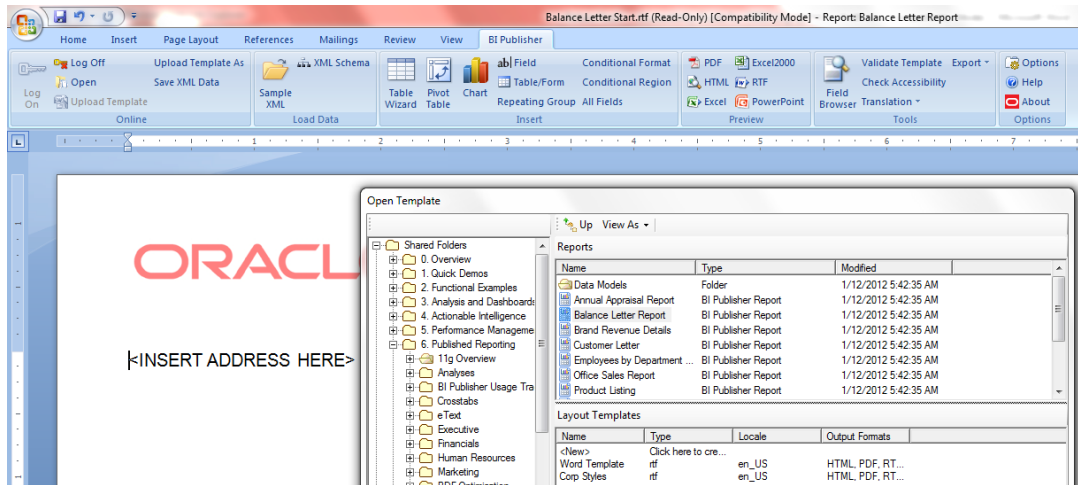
Balance Letter Start.rtf (Read-Only) [Compatibility Mode] - Report: Balance Letter Report

Home Insert Page Layout References Mailings Review View BI Publisher

Log On | Log Off | Open | Upload Template | Upload Template As | Save XML Data | Online

Sample XML | XML Schema | Load Data

Table Wizard | Pivot Table | Chart | Field | Table/Form | Repeating Group | Conditional Format | Conditional Region | All Fields | Insert

PDF | HTML | Excel | Excel2000 | RTF | PowerPoint | Preview

Field Browser | Validate Template | Check Accessibility | Translation | Export | Tools

Options | Help | About | Options

ORACL

<INSERT ADDRESS HERE>

Open Template

Up View As

Shared Folders
0. Overview
1. Quick Demos
2. Functional Examples
3. Analysis and Dashboards
4. Actionable Intelligence
5. Performance Manageme
6. Published Reporting
11g Overview
Analyses
BI Publisher Usage Tra
Crosstabs
eText
Executive
Financials
Human Resources
Marketing

Reports

| Name | Type | Modified |
|---|---|---|
| Data Models | Folder | 1/12/2012 5:42:35 AM |
| Annual Appraisal Report | BI Publisher Report | 1/12/2012 5:42:35 AM |
| Balance Letter Report | BI Publisher Report | 1/12/2012 5:42:35 AM |
| Brand Revenue Details | BI Publisher Report | 1/12/2012 5:42:35 AM |
| Customer Letter | BI Publisher Report | 1/12/2012 5:42:35 AM |
| Employees by Department ... | BI Publisher Report | 1/12/2012 5:42:35 AM |
| Office Sales Report | BI Publisher Report | 1/12/2012 5:42:35 AM |
| Product Listing | BI Publisher Report | 1/12/2012 5:42:35 AM |

Layout Templates

| Name | Type | Locale | Output Formats |
|---|---|---|---|
| <New> | Click here to cre... | | |
| Word Template | rtf | en_US | HTML, PDF, RT... |
| Corp Styles | rtf | en_US | HTML, PDF, RT... |